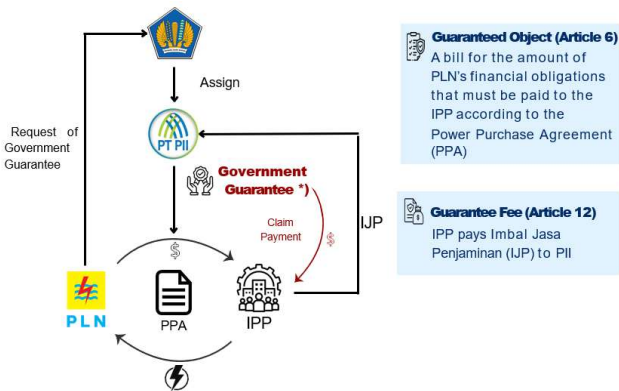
Assign

Request of Government Guarantee

PT PII

Government Guarantee *)

Claim Payment

IJP

$

$

PLN

PPA

IPP

Guaranteed Object (Article 6)
A bill for the amount of PLN's financial obligations that must be paid to the IPP according to the Power Purchase Agreement (PPA)

Guarantee Fee (Article 12)
IPP pays Imbal Jasa Penjaminan (IJP) to PII